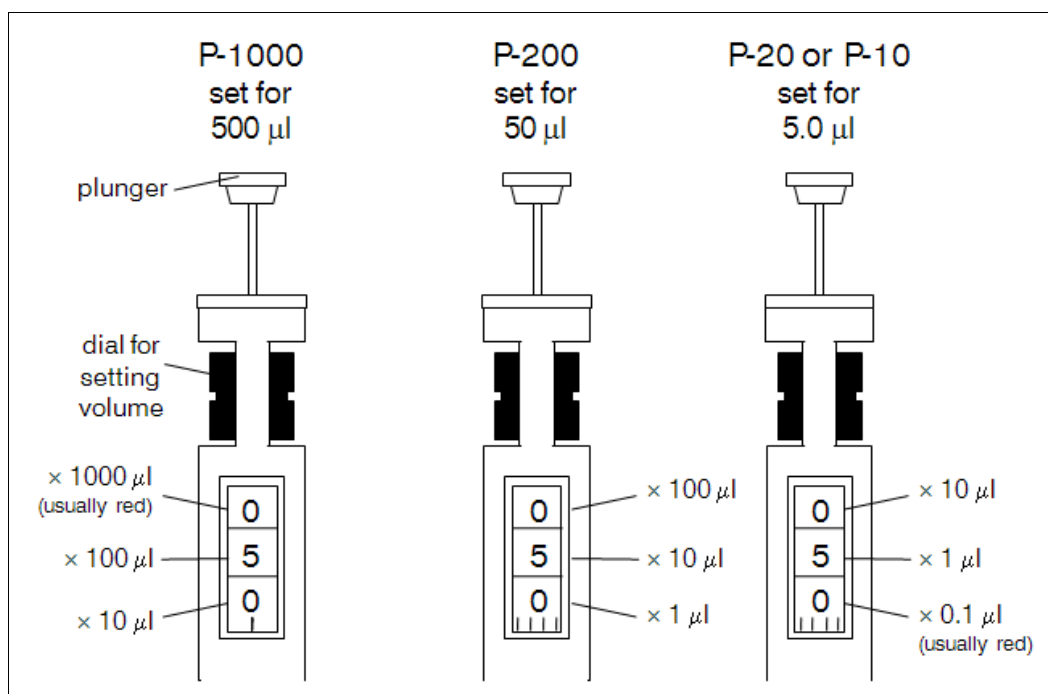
P-1000
set for
500 μl

P-200
set for
50 μl

P-20 or P-10
set for
5.0 μl

plunger

dial for setting volume

× 1000 μl
(usually red)

× 100 μl

× 10 μl

0
5
0

× 100 μl

× 10 μl

× 1 μl

0
5
0

× 10 μl

× 1 μl

× 0.1 μl
(usually red)

0
5
0